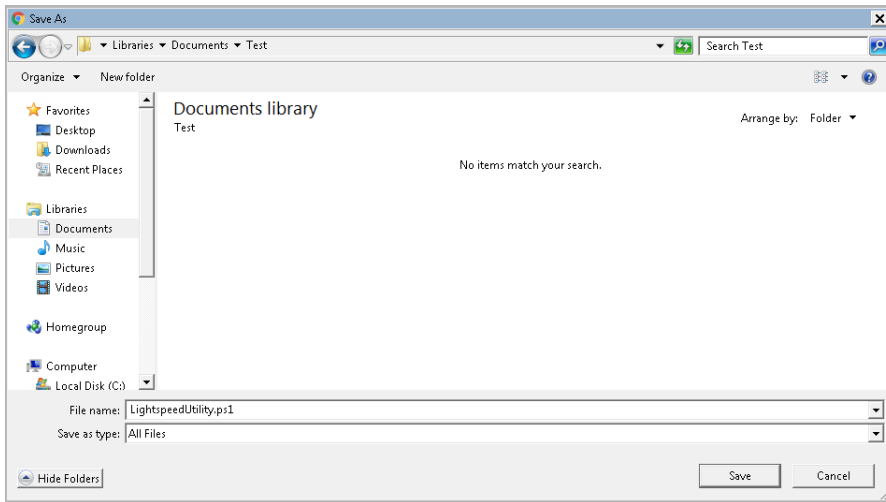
Save As

Libraries ▸ Documents ▸ Test

Search Test

Organize ▾ New folder

Favorites
Desktop
Downloads
Recent Places

Libraries
Documents
Music
Pictures
Videos

Homegroup

Computer
Local Disk (C:)

Documents library
Test

Arrange by: Folder ▾

No items match your search.

File name: LightspeedUtility.ps1
Save as type: All Files

Hide Folders

Save
Cancel